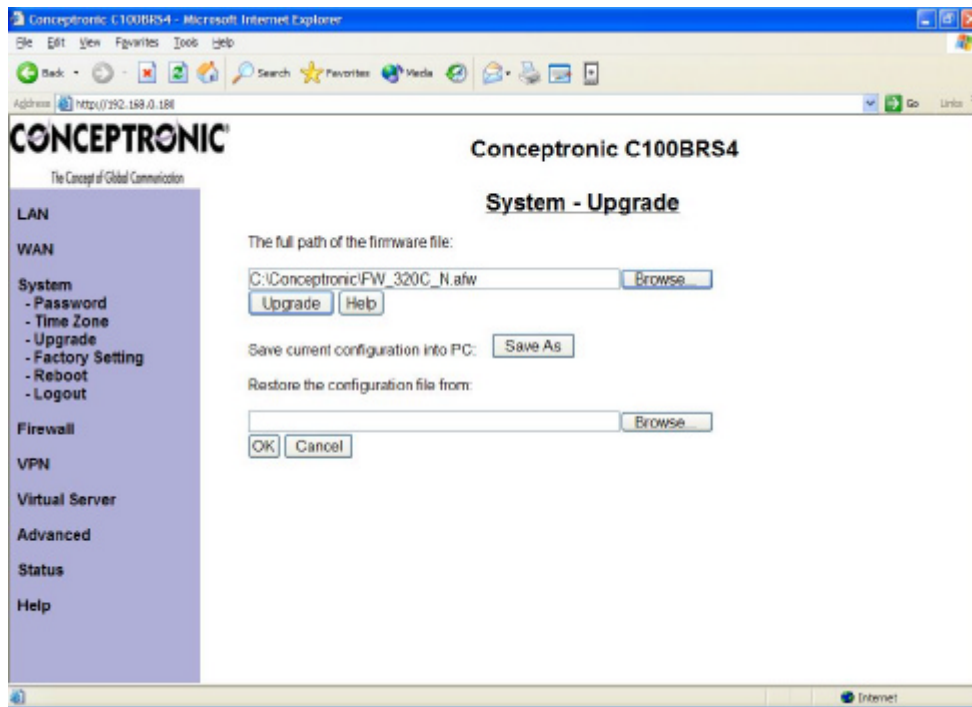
Conceptronic C100BRS4 - Microsoft Internet Explorer

File Edit View Favorites Tools Help

Back Search Favorites Media

Address http://192.168.0.1

Go Links

CONCEPTRONIC

The Concept of Global Communication

Conceptronic C100BRS4

System - Upgrade

LAN

WAN

System
- Password
- Time Zone
- Upgrade
- Factory Setting
- Reboot
- Logout

Firewall

VPN

Virtual Server

Advanced

Status

Help

The full path of the firmware file:

C:\Conceptronic\FW_320C_N.afw

Browse...

Upgrade Help

Save current configuration into PC: Save As

Restore the configuration file from:

Browse...

OK Cancel

Internet